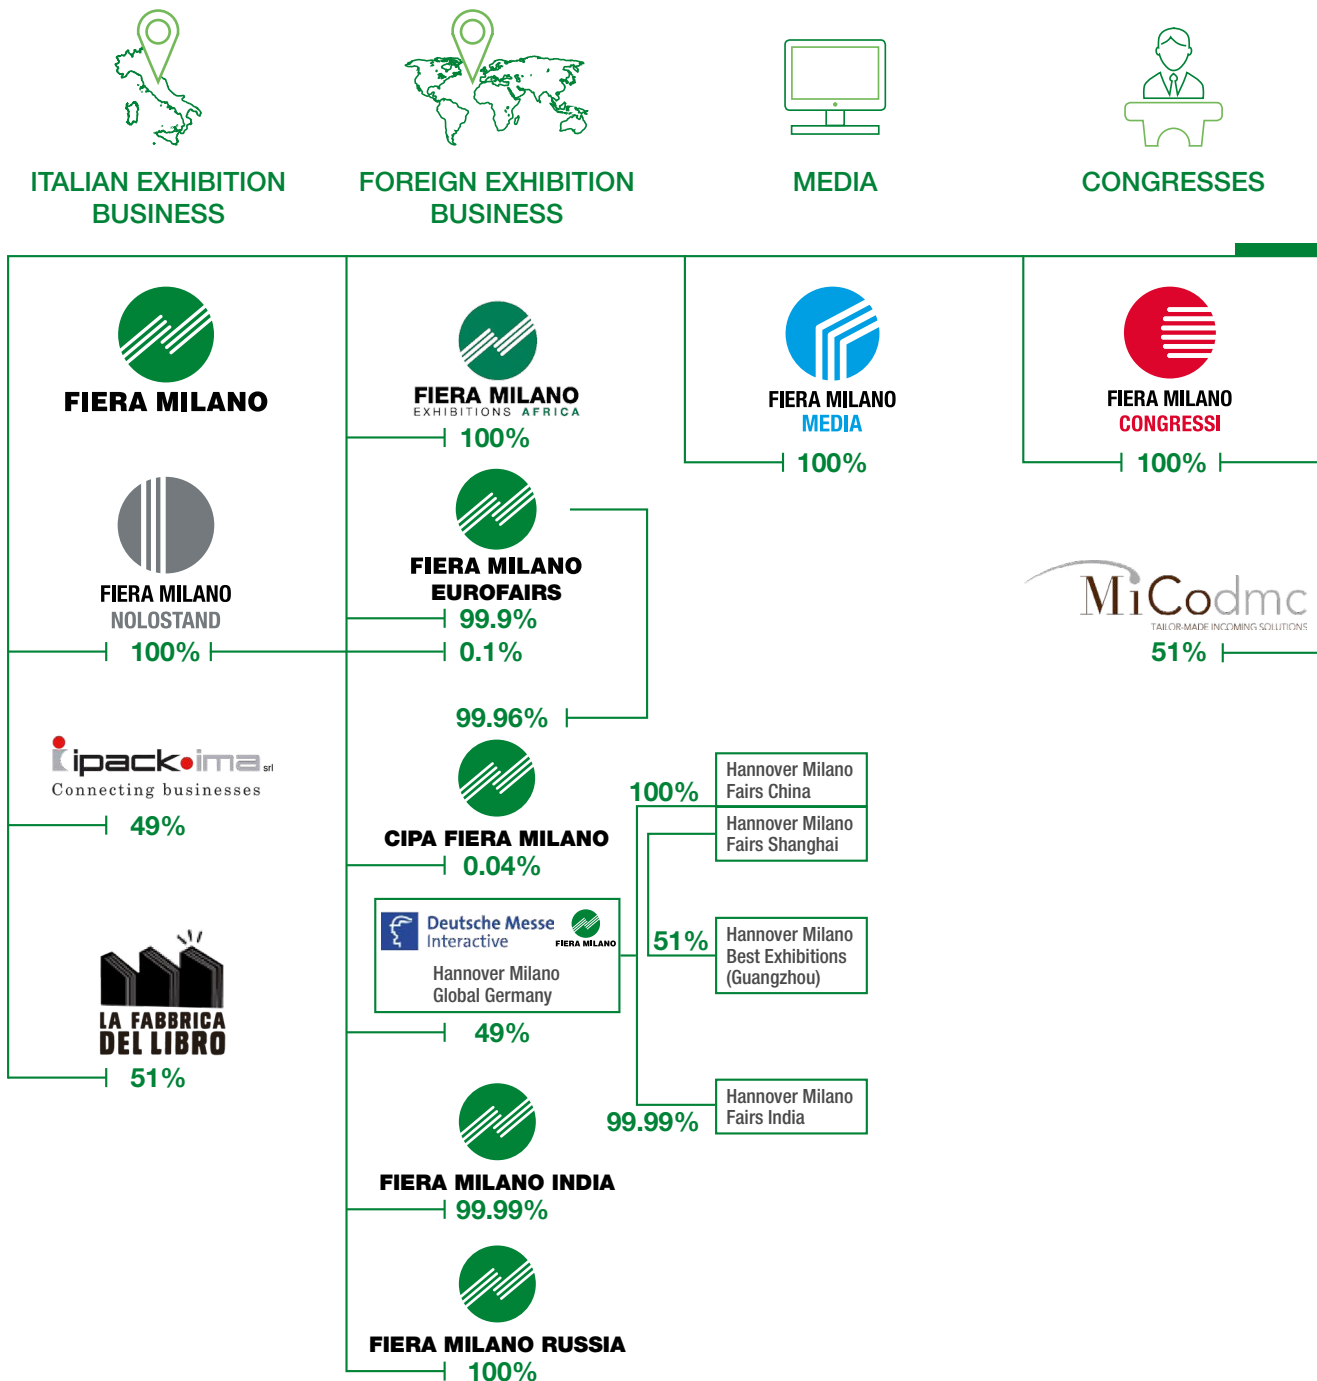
ITALIAN EXHIBITION BUSINESS

FOREIGN EXHIBITION BUSINESS

MEDIA

CONGRESSES

FIERA MILANO

FIERA MILANO
NOLOSTAND
100%

ipack•ima srl
Connecting businesses
49%

LA FABBRICA DEL LIBRO
51%

FIERA MILANO
EXHIBITIONS AFRICA
100%

FIERA MILANO
EUROFAIRS
99.9%
0.1%

99.96%

CIPA FIERA MILANO
0.04%

Deutsche Messe Interactive
FIERA MILANO
Hannover Milano Global Germany
49%

FIERA MILANO INDIA
99.99%

FIERA MILANO RUSSIA
100%

100%
Hannover Milano Fairs China
Hannover Milano Fairs Shanghai
51%
Hannover Milano Best Exhibitions (Guangzhou)
99.99%
Hannover Milano Fairs India

FIERA MILANO
MEDIA
100%

FIERA MILANO
CONGRESSI
100%

MiCodmc
TAILOR-MADE INCOMING SOLUTIONS
51%